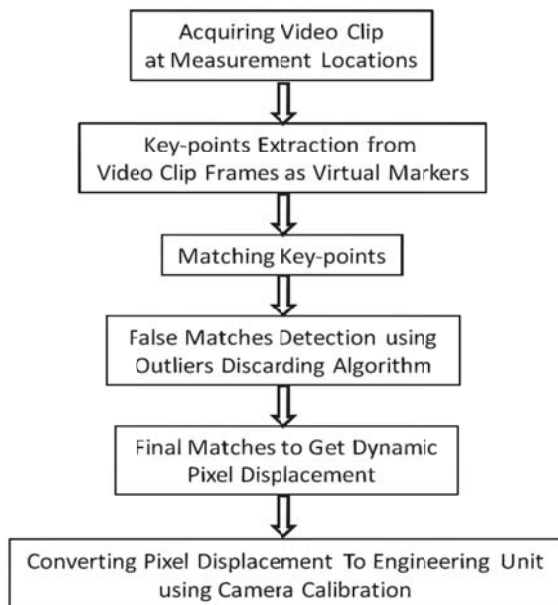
Acquiring Video Clip at Measurement Locations

Key-points Extraction from Video Clip Frames as Virtual Markers

Matching Key-points

False Matches Detection using Outliers Discarding Algorithm

Final Matches to Get Dynamic Pixel Displacement

Converting Pixel Displacement To Engineering Unit using Camera Calibration